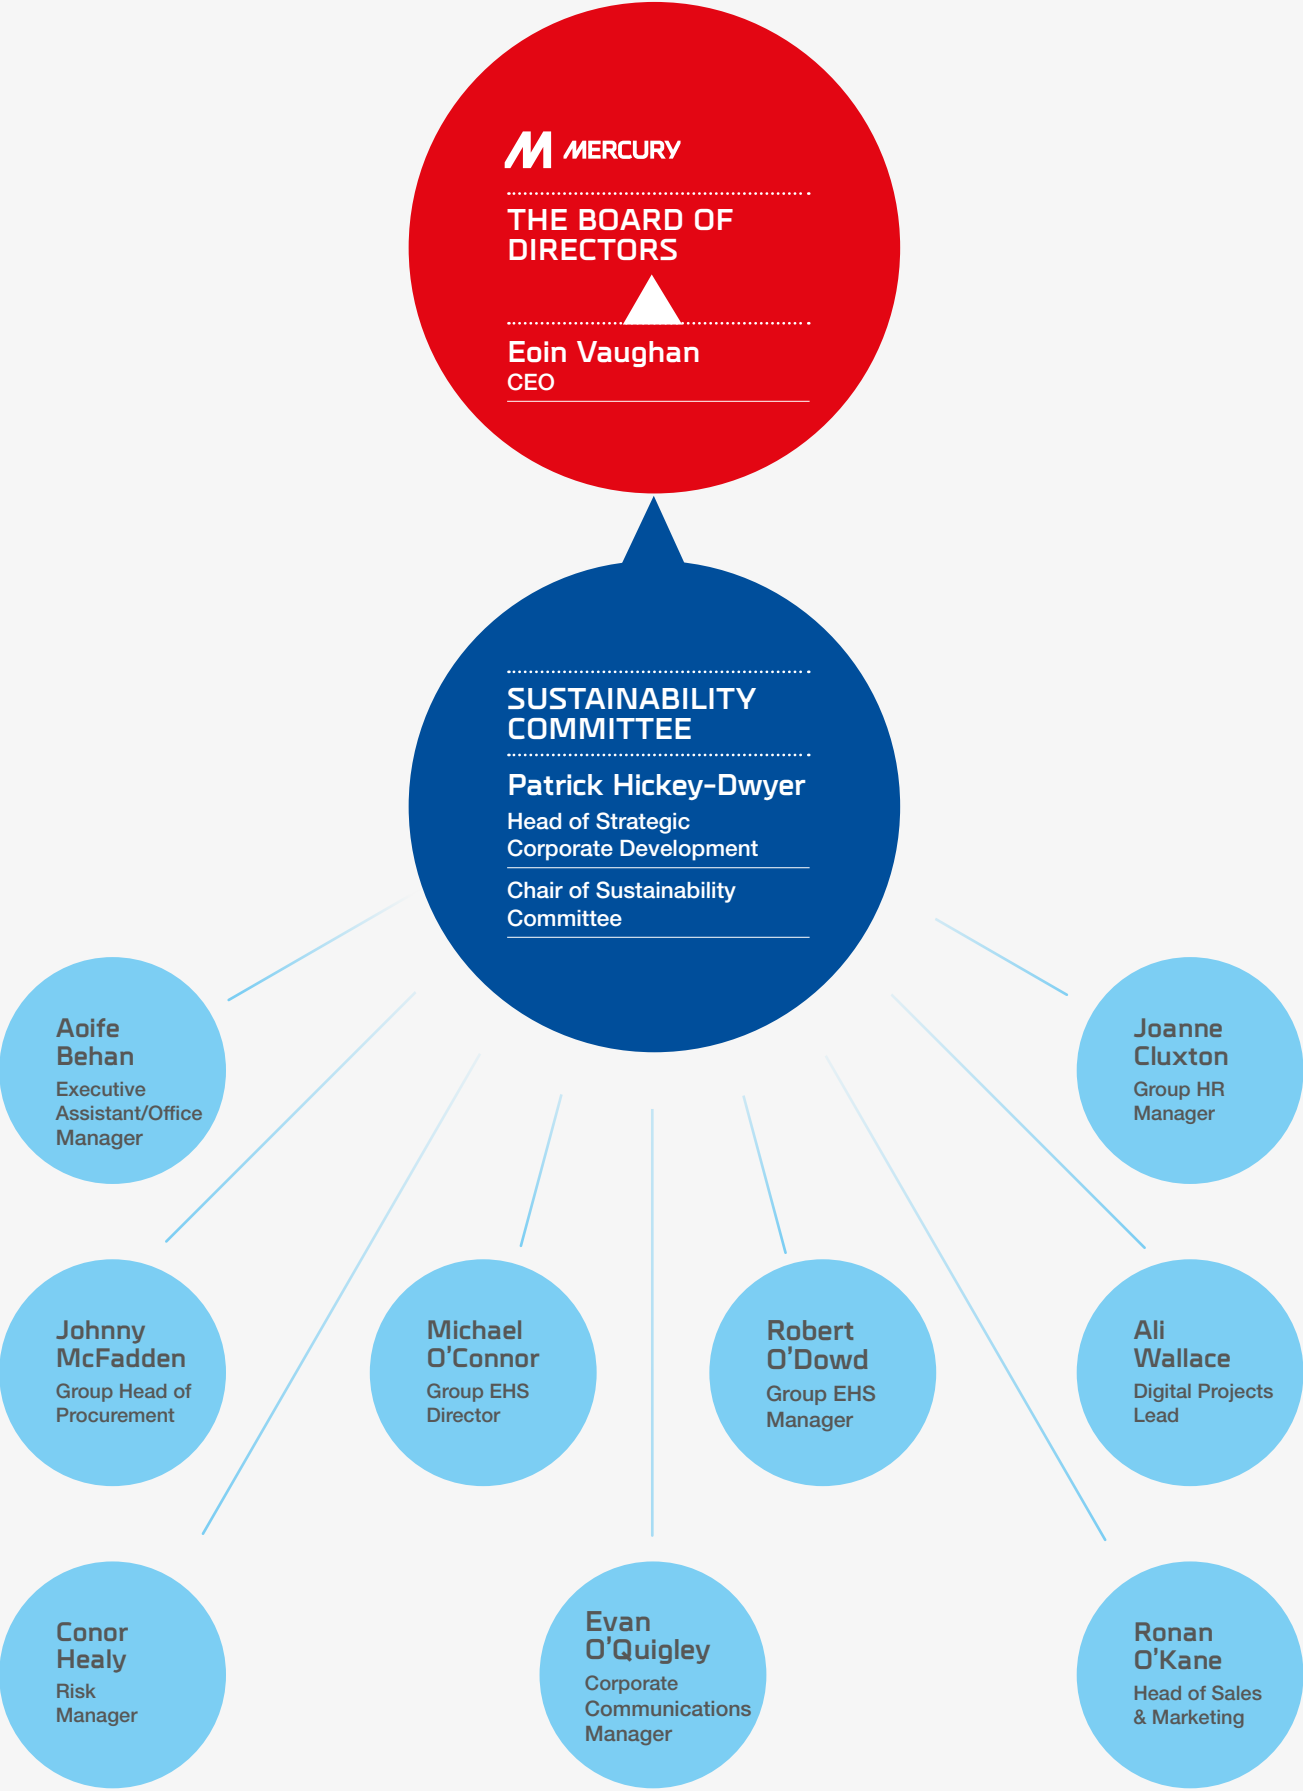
MERCURY

THE BOARD OF DIRECTORS

Eoin Vaughan
CEO

SUSTAINABILITY COMMITTEE

Patrick Hickey-Dwyer
Head of Strategic Corporate Development

Chair of Sustainability Committee

Aoife Behan
Executive Assistant/Office Manager

Joanne Cluxton
Group HR Manager

Johnny McFadden
Group Head of Procurement

Michael O'Connor
Group EHS Director

Robert O'Dowd
Group EHS Manager

Ali Wallace
Digital Projects Lead

Conor Healy
Risk Manager

Evan O'Quigley
Corporate Communications Manager

Ronan O'Kane
Head of Sales & Marketing